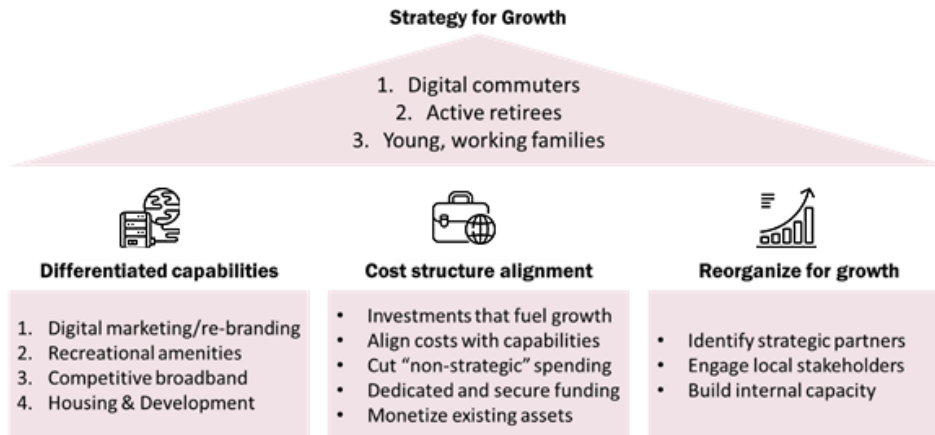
Strategy for Growth

1. Digital commuters
2. Active retirees
3. Young, working families

Differentiated capabilities

1. Digital marketing/re-branding
2. Recreational amenities
3. Competitive broadband
4. Housing & Development

Cost structure alignment

- Investments that fuel growth
- Align costs with capabilities
- Cut "non-strategic" spending
- Dedicated and secure funding
- Monetize existing assets

Reorganize for growth

- Identify strategic partners
- Engage local stakeholders
- Build internal capacity